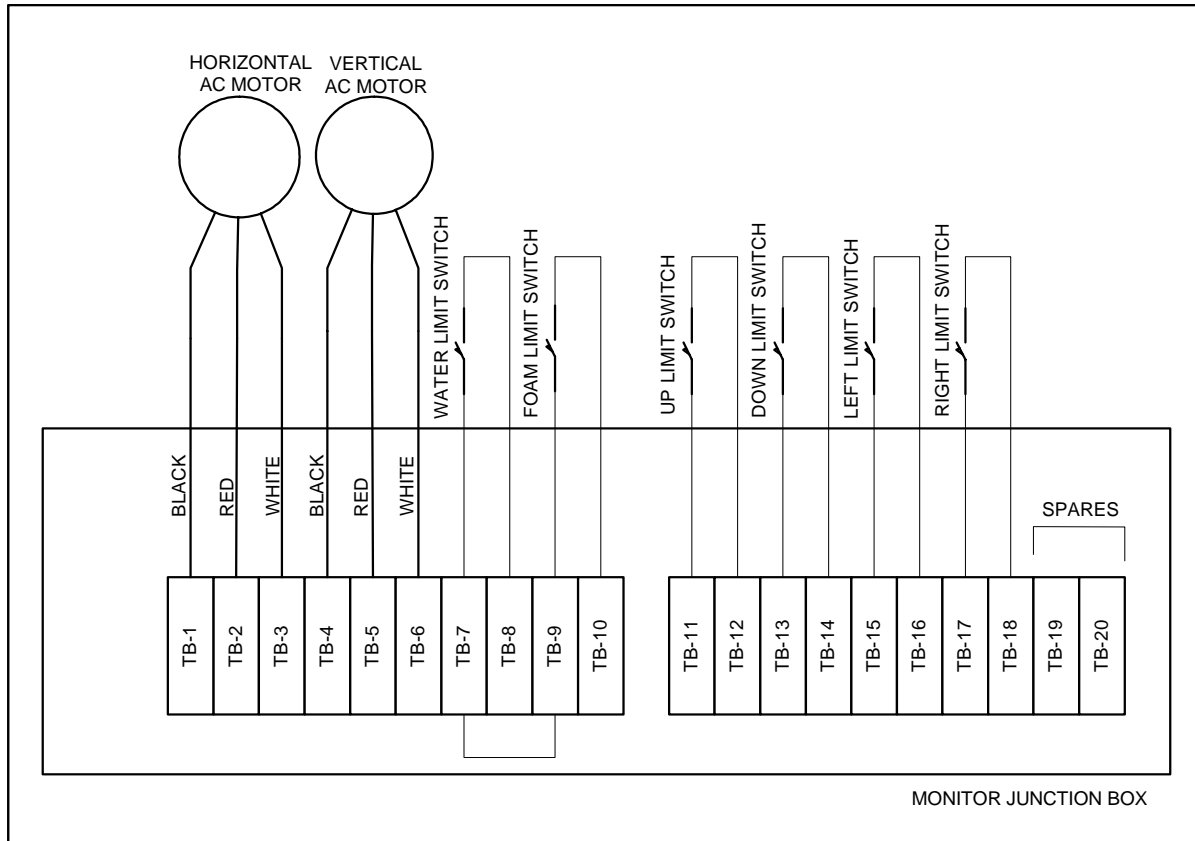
HORIZONTAL AC MOTOR

VERTICAL AC MOTOR

WATER LIMIT SWITCH

FOAM LIMIT SWITCH

UP LIMIT SWITCH

DOWN LIMIT SWITCH

LEFT LIMIT SWITCH

RIGHT LIMIT SWITCH

BLACK

RED

WHITE

BLACK

RED

WHITE

SPARES

TB-1

TB-2

TB-3

TB-4

TB-5

TB-6

TB-7

TB-8

TB-9

TB-10

TB-11

TB-12

TB-13

TB-14

TB-15

TB-16

TB-17

TB-18

TB-19

TB-20

MONITOR JUNCTION BOX